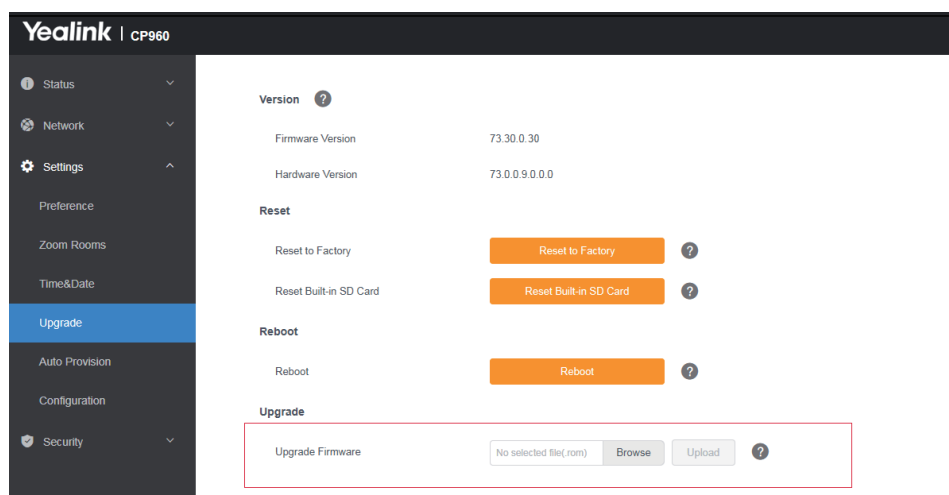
Yealink | CP960

Status
Network
Settings
Preference
Zoom Rooms
Time&Date
Upgrade
Auto Provision
Configuration
Security

Version ?

Firmware Version 73.30.0.30

Hardware Version 73.0.0.9.0.0.0

Reset

Reset to Factory | Reset to Factory | ?

Reset Built-in SD Card | Reset Built-in SD Card | ?

Reboot

Reboot | Reboot | ?

Upgrade

Upgrade Firmware | No selected file(.rom) | Browse | Upload | ?